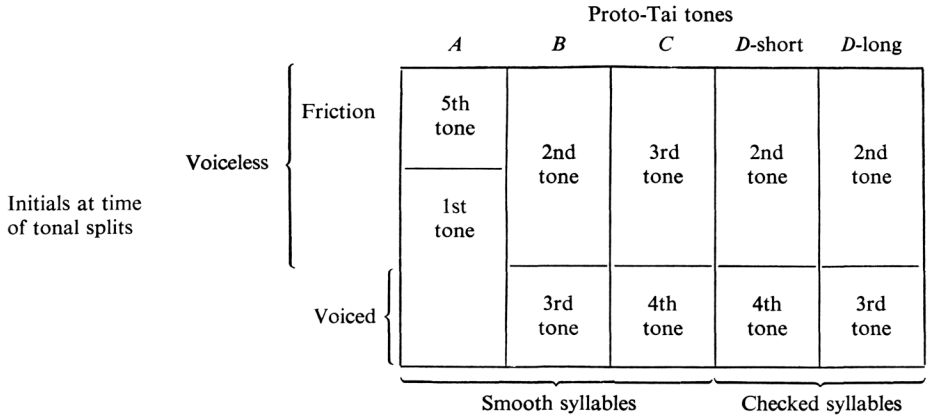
Proto-Tai tones

Initials at time of tonal splits

| | | *A* | *B* | *C* | *D*-short | *D*-long |
|---|---|---|---|---|---|---|
| Voiceless | Friction | 5th tone | 2nd tone | 3rd tone | 2nd tone | 2nd tone |
| | | 1st tone | | | | |
| Voiced | | | 3rd tone | 4th tone | 4th tone | 3rd tone |

Smooth syllables

Checked syllables